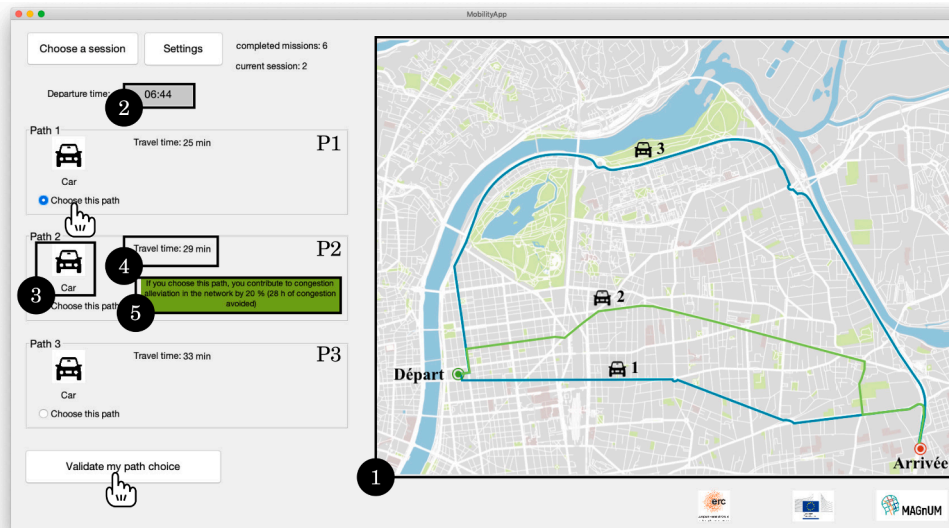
MobilityApp

Choose a session

Settings

completed missions: 6

current session: 2

Departure time: 06:44

2

Path 1

Travel time: 25 min

P1

Car

Choose this path

Path 2

Travel time: 29 min

P2

4

3

Car

Choose this path

If you choose this path, you contribute to congestion alleviation in the network by 20 % (28 h of congestion avoided)

5

Path 3

Travel time: 33 min

P3

Car

Choose this path

Validate my path choice

3

2

Départ

1

Arrivée

1

erc

MAGnUM